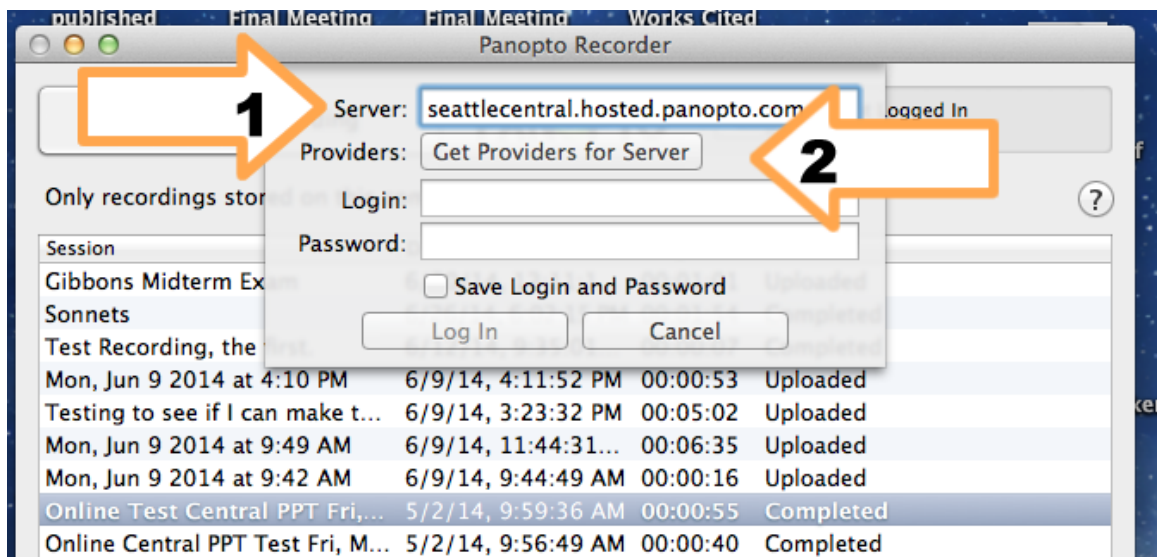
published Final Meeting Final Meeting Works Cited

Panopto Recorder

1

Server: seattlecentral.hosted.panopto.com

Providers: Get Providers for Server

2

Logged In

Only recordings stor

Login:

Password:

?

Session

Save Login and Password

Log In Cancel

| Session | | | |
|---|---|---|---|
| Gibbons Midterm Ex | | | |
| Sonnets | | | |
| Test Recording, the | | | |
| Mon, Jun 9 2014 at 4:10 PM | 6/9/14, 4:11:52 PM | 00:00:53 | Uploaded |
| Testing to see if I can make t... | 6/9/14, 3:23:32 PM | 00:05:02 | Uploaded |
| Mon, Jun 9 2014 at 9:49 AM | 6/9/14, 11:44:31... | 00:06:35 | Uploaded |
| Mon, Jun 9 2014 at 9:42 AM | 6/9/14, 9:44:49 AM | 00:00:16 | Uploaded |
| Online Test Central PPT Fri,... | 5/2/14, 9:59:36 AM | 00:00:55 | Completed |
| Online Central PPT Test Fri, M... | 5/2/14, 9:56:49 AM | 00:00:40 | Completed |